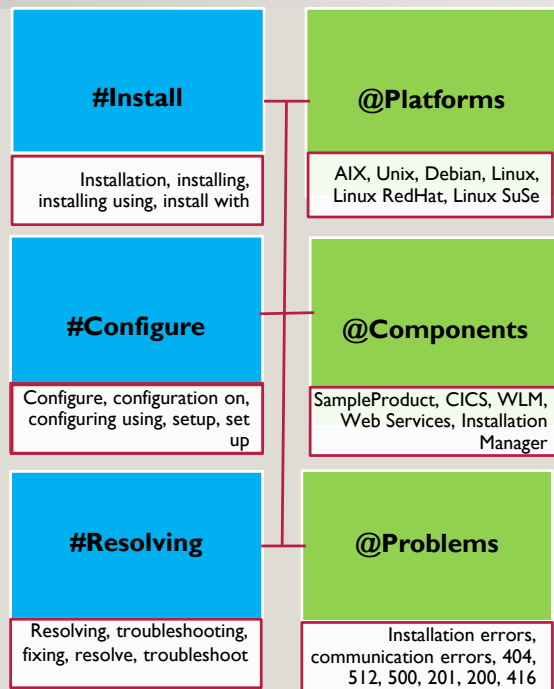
#Install

Installation, installing, installing using, install with

@Platforms

AIX, Unix, Debian, Linux, Linux RedHat, Linux SuSe

#Configure

Configure, configuration on, configuring using, setup, set up

@Components

SampleProduct, CICS, WLM, Web Services, Installation Manager

#Resolving

Resolving, troubleshooting, fixing, resolve, troubleshoot

@Problems

Installation errors, communication errors, 404, 512, 500, 201, 200, 416